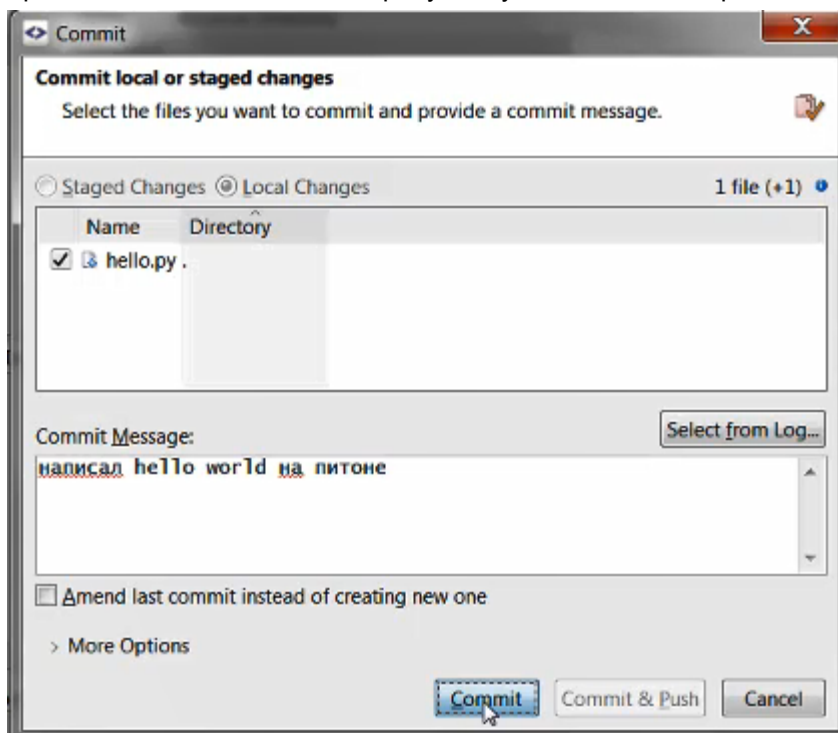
Commit

Commit local or staged changes

Select the files you want to commit and provide a commit message.

Staged Changes Local Changes

1 file (+1)

| Name | Directory |
|---|---|
| hello.py | . |

Commit Message:

Select from Log...

написал hello world на питоне

Amend last commit instead of creating new one

> More Options

Commit

Commit & Push

Cancel